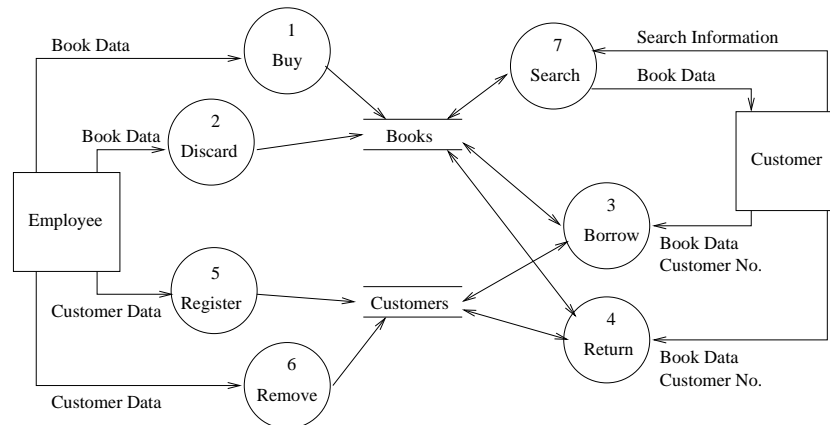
Book Data

1
Buy

7
Search

Search Information

Book Data

Book Data

2
Discard

Books

Customer

Employee

3
Borrow

Book Data
Customer No.

5
Register

Customer Data

Customers

4
Return

Book Data
Customer No.

6
Remove

Customer Data